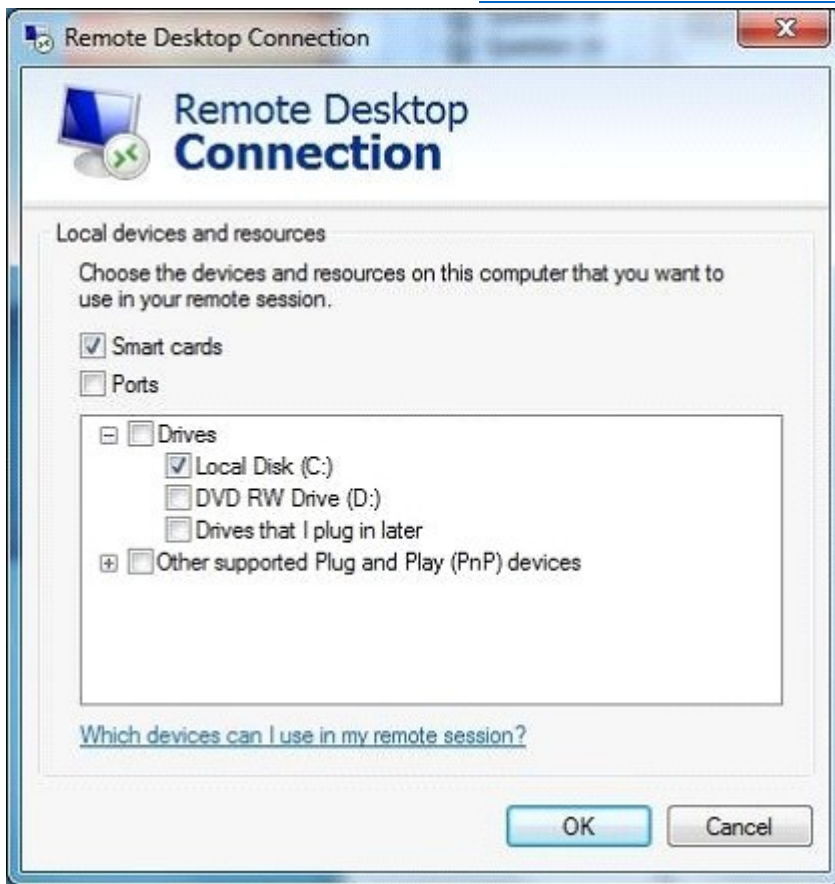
Remote Desktop Connection

Remote Desktop
Connection

Local devices and resources

Choose the devices and resources on this computer that you want to use in your remote session.

Smart cards

Ports

Drives

Local Disk (C:)

DVD RW Drive (D:)

Drives that I plug in later

Other supported Plug and Play (PnP) devices

Which devices can I use in my remote session?

OK

Cancel